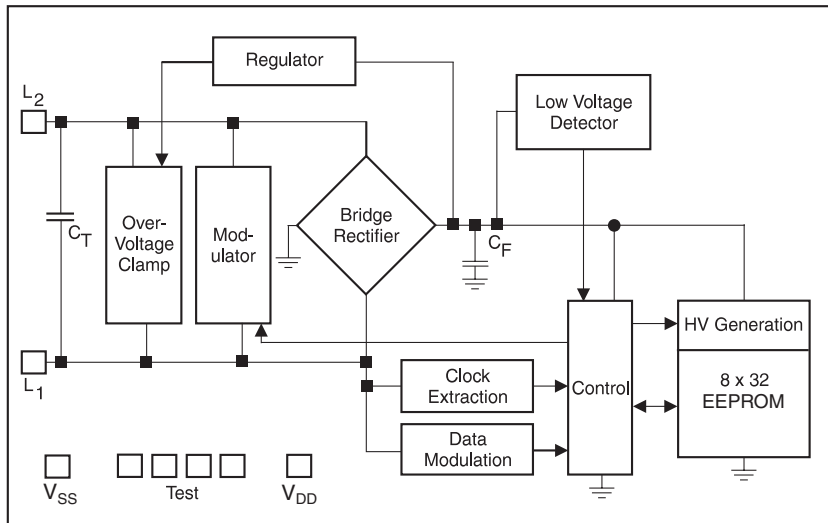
Regulator

$L_2$

Low Voltage Detector

$C_T$

Over-Voltage Clamp

Mod-ulator

Bridge Rectifier

$C_F$

$L_1$

HV Generation

Clock Extraction

Control

8 x 32 EEPROM

Data Modulation

$V_{SS}$

Test

$V_{DD}$